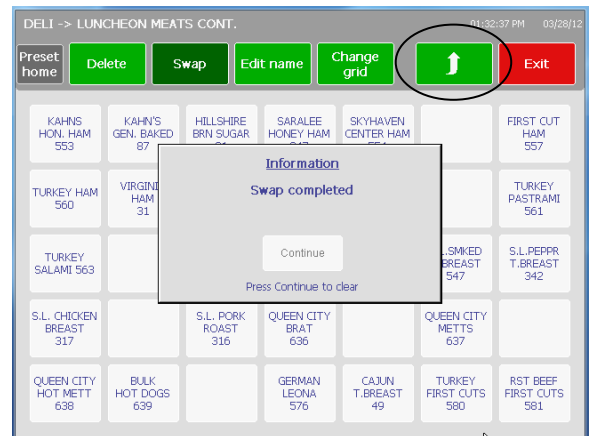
DELI -> LUNCHEON MEATS CONT.

01:32:37 PM 03/28/12

Preset home

Delete

Swap

Edit name

Change grid

Exit

KAHNS HON. HAM 553

KAHN'S GEN. BAKED 87

HILLSHIRE BRN SUGAR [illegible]

SARALEE HONEY HAM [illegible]

SKYHAVEN CENTER HAM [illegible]

FIRST CUT HAM 557

TURKEY HAM 560

VIRGINI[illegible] HAM 31

TURKEY PASTRAMI 561

TURKEY SALAMI 563

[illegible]L.SMKED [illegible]BREAST 547

S.L.PEPPR T.BREAST 342

S.L. CHICKEN BREAST 317

S.L. PORK ROAST 316

QUEEN CITY BRAT 636

QUEEN CITY METTS 637

QUEEN CITY HOT METT 638

BULK HOT DOGS 639

GERMAN LEONA 576

CAJUN T.BREAST 49

TURKEY FIRST CUTS 580

RST BEEF FIRST CUTS 581

Information

Swap completed

Continue

Press Continue to clear